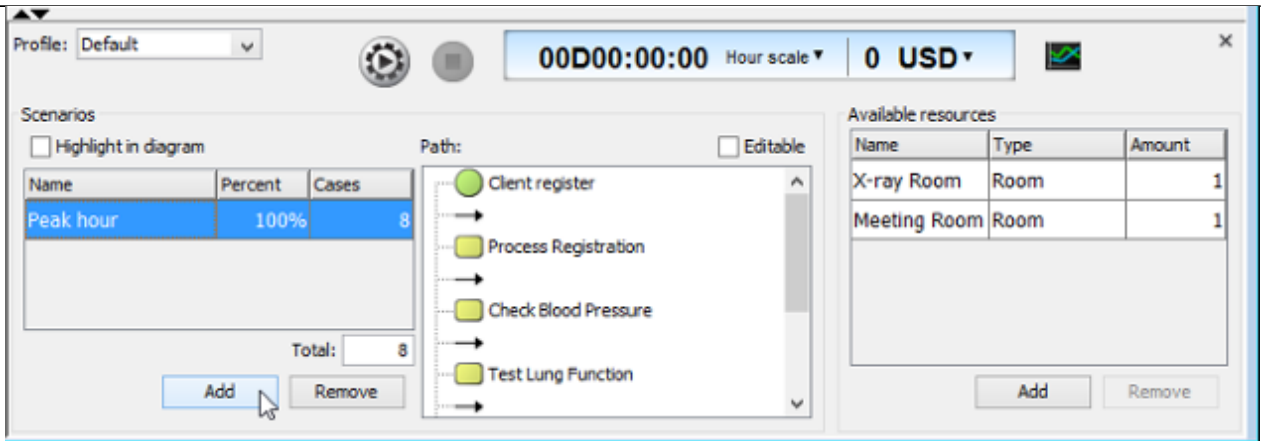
Profile: Default

00D00:00:00 Hour scale ▾ 0 USD ▾

Scenarios

Highlight in diagram

| Name | Percent | Cases |
|---|---|---|
| Peak hour | 100% | 8 |

Total: 8

Add Remove

Path:

Editable

Client register

Process Registration

Check Blood Pressure

Test Lung Function

Available resources

| Name | Type | Amount |
|---|---|---|
| X-ray Room | Room | 1 |
| Meeting Room | Room | 1 |

Add Remove